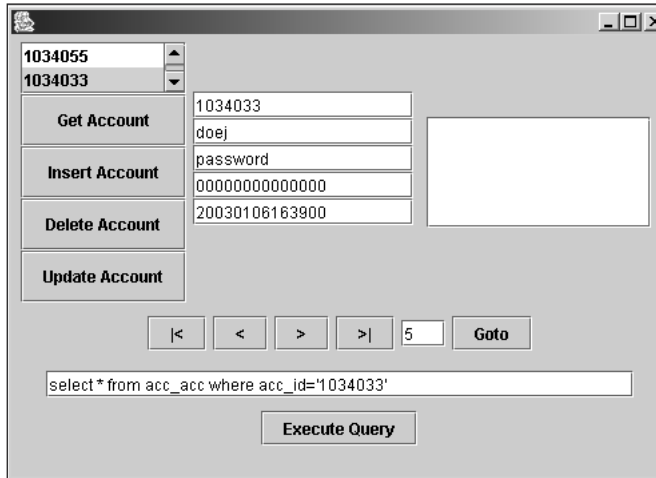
1034055
1034033

Get Account
Insert Account
Delete Account
Update Account

1034033
doej
password
00000000000000
20030106163900

|<
<
>
>|
5
Goto

select * from acc_acc where acc_id='1034033'

Execute Query